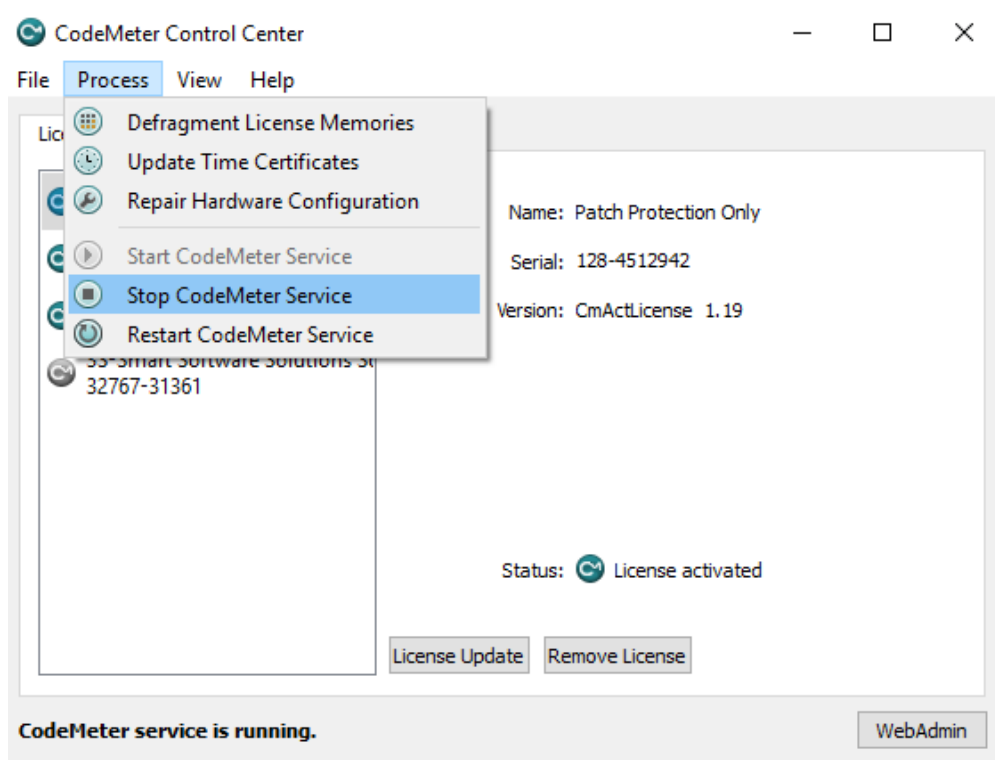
CodeMeter Control Center

File Process View Help

Lic

Defragment License Memories
Update Time Certificates
Repair Hardware Configuration
Start CodeMeter Service
Stop CodeMeter Service
Restart CodeMeter Service

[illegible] Smart Software Solutions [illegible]
32767-31361

Name: Patch Protection Only

Serial: 128-4512942

Version: CmActLicense 1.19

Status: License activated

License Update
Remove License

CodeMeter service is running.

WebAdmin